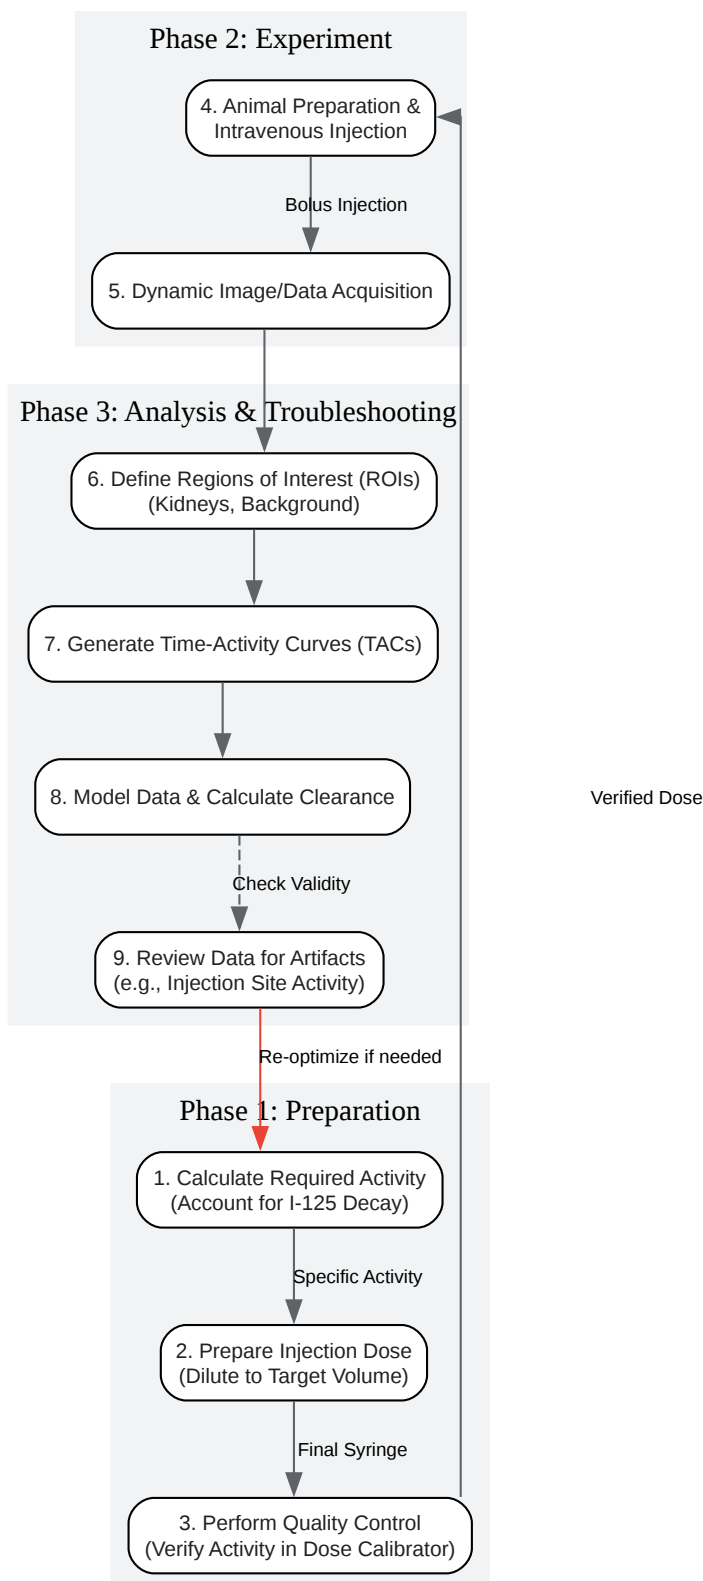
Phase 2: Experiment

4. Animal Preparation & Intravenous Injection

Bolus Injection

5. Dynamic Image/Data Acquisition

Phase 3: Analysis & Troubleshooting

6. Define Regions of Interest (ROIs) (Kidneys, Background)

7. Generate Time-Activity Curves (TACs)

8. Model Data & Calculate Clearance

Verified Dose

Check Validity

9. Review Data for Artifacts (e.g., Injection Site Activity)

Re-optimize if needed

Phase 1: Preparation

1. Calculate Required Activity (Account for I-125 Decay)

Specific Activity

2. Prepare Injection Dose (Dilute to Target Volume)

Final Syringe

3. Perform Quality Control (Verify Activity in Dose Calibrator)